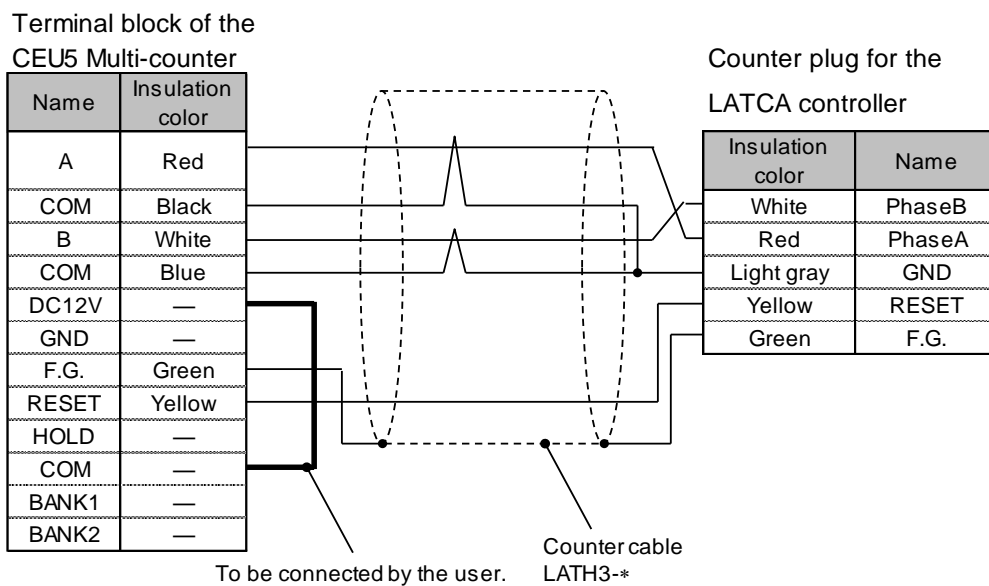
Terminal block of the CEU5 Multi-counter

| Name | Insulation color |
|---|---|
| A | Red |
| COM | Black |
| B | White |
| COM | Blue |
| DC12V | — |
| GND | — |
| F.G. | Green |
| RESET | Yellow |
| HOLD | — |
| COM | — |
| BANK1 | — |
| BANK2 | — |

Counter plug for the LATCA controller

| Insulation color | Name |
|---|---|
| White | PhaseB |
| Red | PhaseA |
| Light gray | GND |
| Yellow | RESET |
| Green | F.G. |

To be connected by the user.

Counter cable LATH3-∗